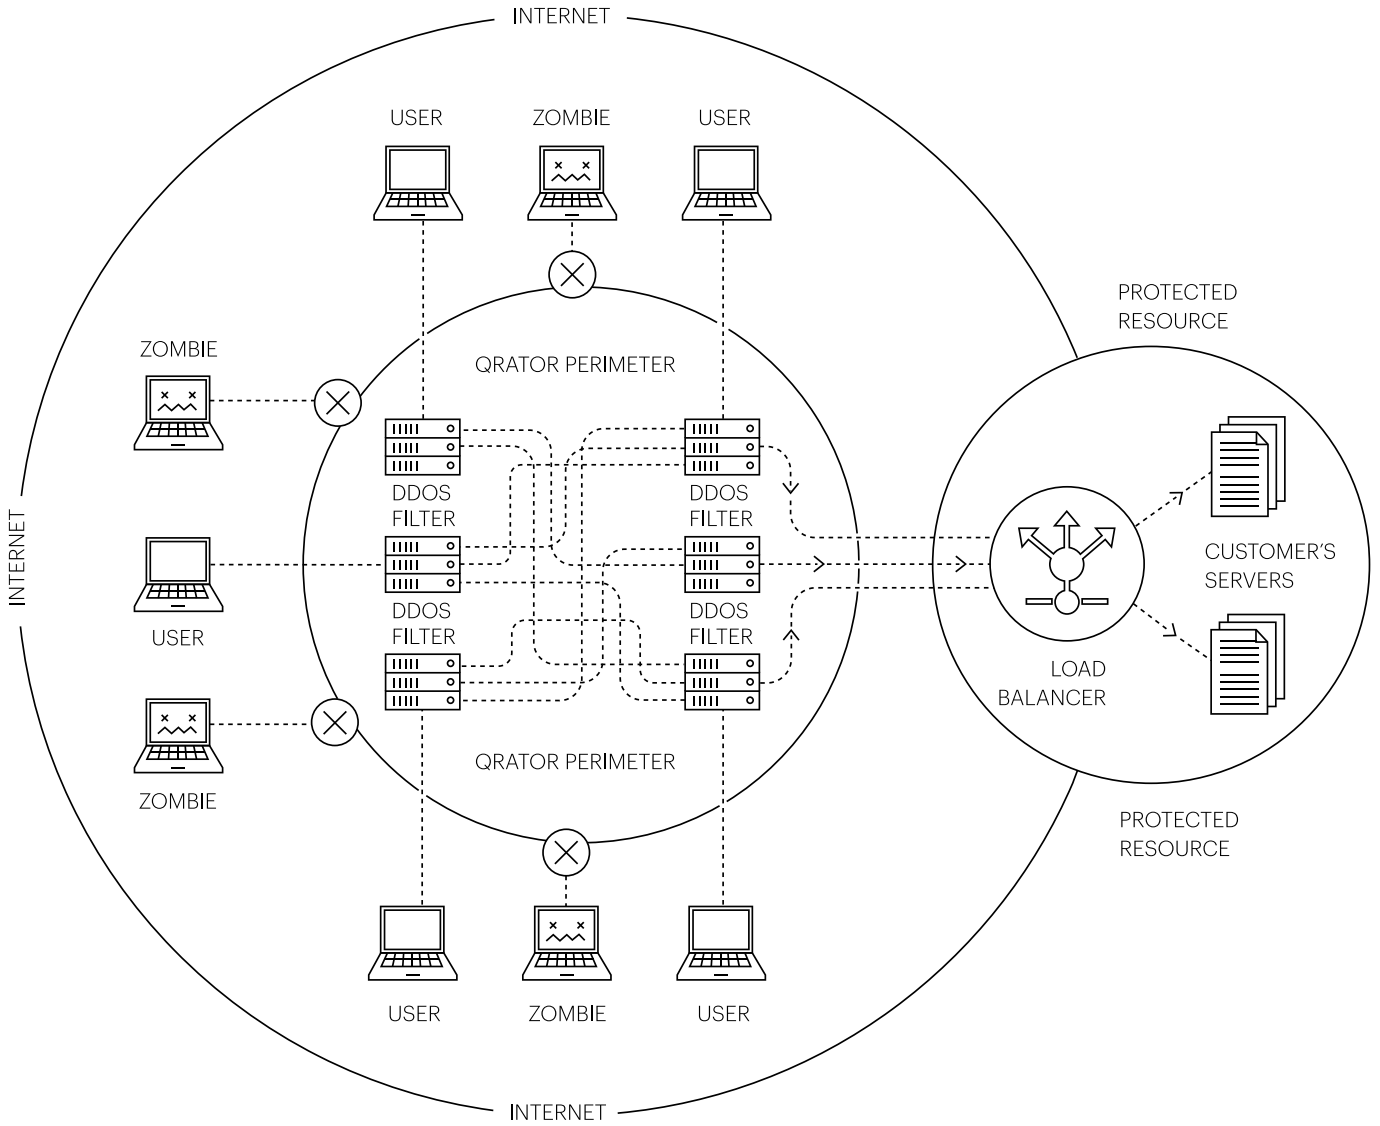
INTERNET

USER

ZOMBIE

USER

PROTECTED RESOURCE

ZOMBIE

QRATOR PERIMETER

DDOS FILTER

DDOS FILTER

INTERNET

USER

DDOS FILTER

DDOS FILTER

CUSTOMER'S SERVERS

LOAD BALANCER

ZOMBIE

QRATOR PERIMETER

PROTECTED RESOURCE

USER

ZOMBIE

USER

INTERNET